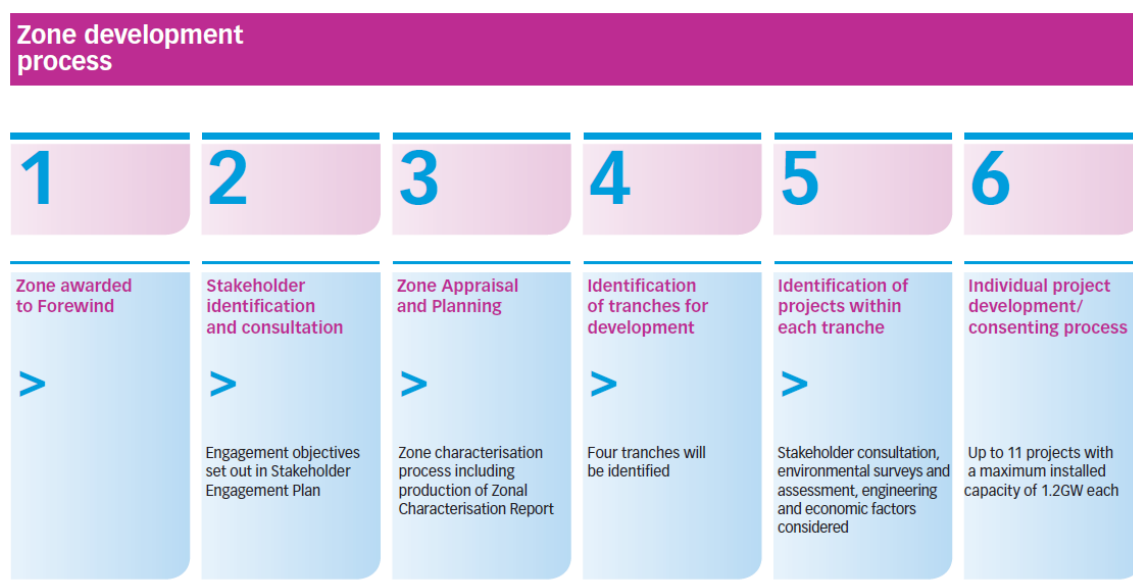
Zone development process

1

Zone awarded to Forewind

>

2

Stakeholder identification and consultation

>

Engagement objectives set out in Stakeholder Engagement Plan

3

Zone Appraisal and Planning

>

Zone characterisation process including production of Zonal Characterisation Report

4

Identification of tranches for development

>

Four tranches will be identified

5

Identification of projects within each tranche

>

Stakeholder consultation, environmental surveys and assessment, engineering and economic factors considered

6

Individual project development/ consenting process

Up to 11 projects with a maximum installed capacity of 1.2GW each